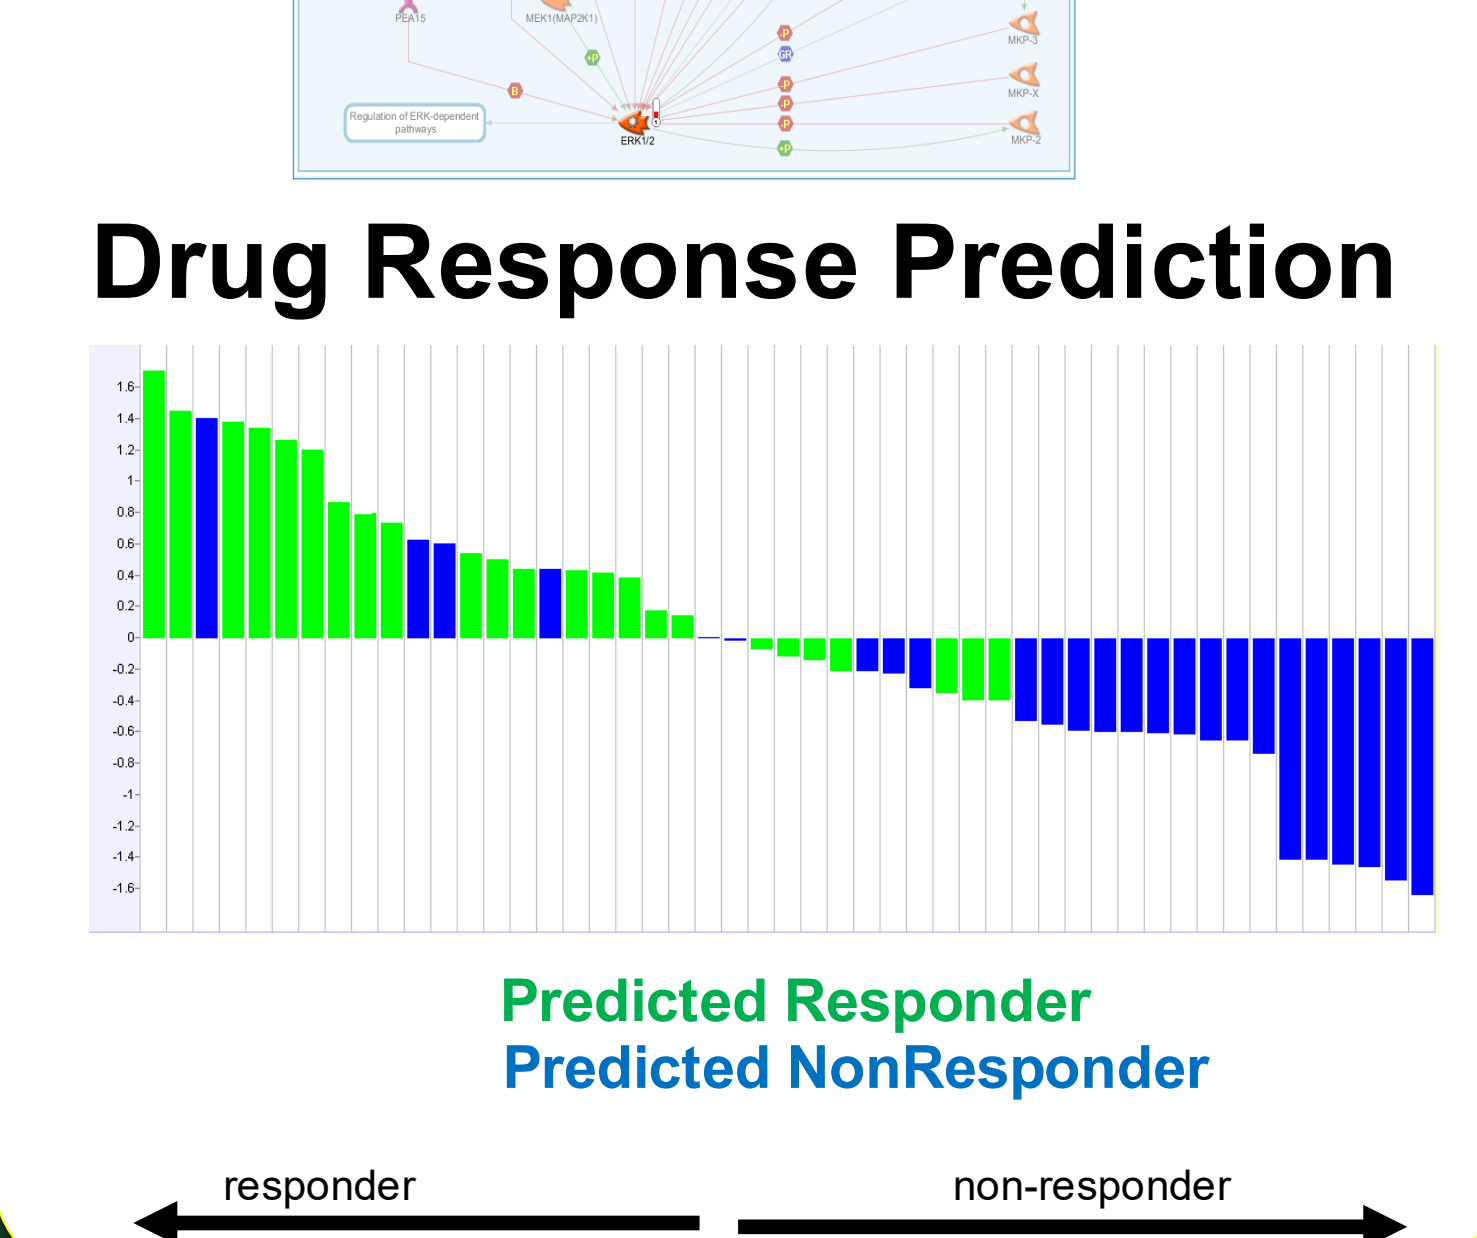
PEA15
MEK1(MAP2K1)
+P
-P
GR
MKP-3
B
-P
-P
MKP-X
Regulation of ERK-dependent pathways
-P
MKP-2
ERK1/2
+P

Drug Response Prediction

1.6
1.4
1.2
1
0.8
0.6
0.4
0.2
0
-0.2
-0.4
-0.6
-0.8
-1
-1.2
-1.4
-1.6

Predicted Responder
Predicted NonResponder

responder
non-responder